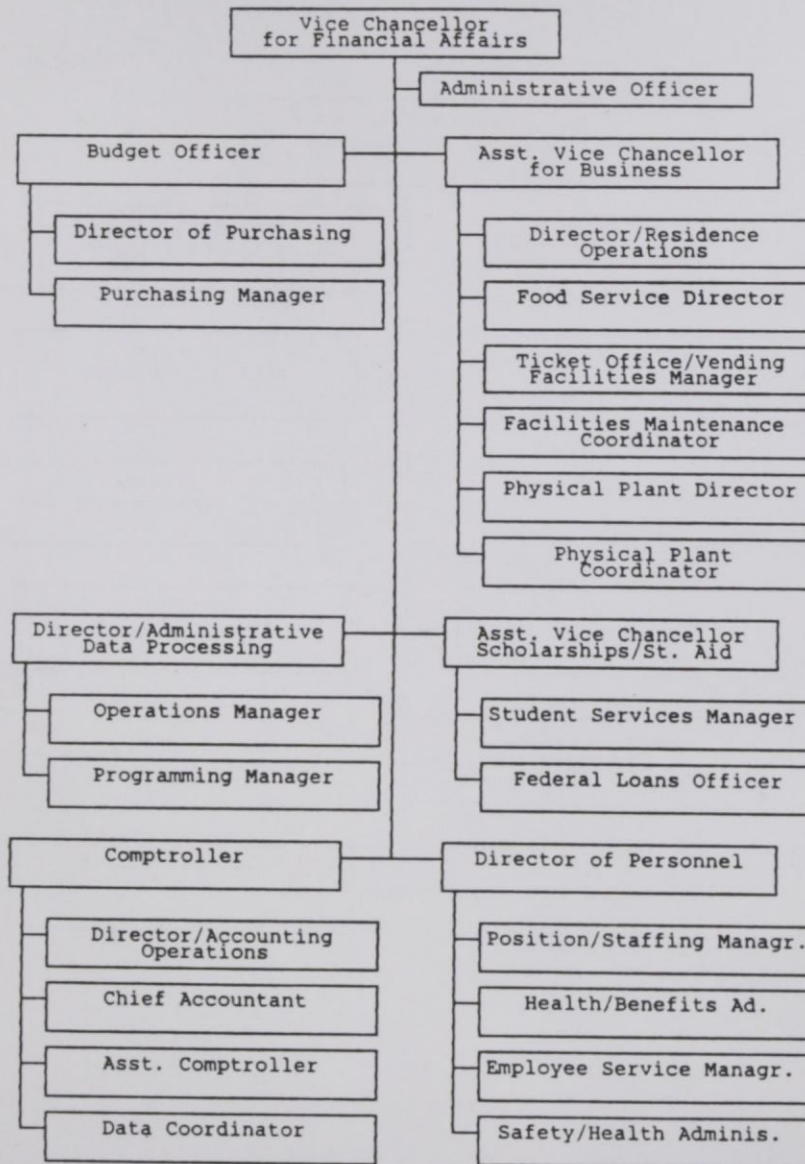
Vice Chancellor for Financial Affairs

Administrative Officer

Budget Officer

Asst. Vice Chancellor for Business

Director of Purchasing

Purchasing Manager

Director/Residence Operations

Food Service Director

Ticket Office/Vending Facilities Manager

Facilities Maintenance Coordinator

Physical Plant Director

Physical Plant Coordinator

Director/Administrative Data Processing

Asst. Vice Chancellor Scholarships/St. Aid

Operations Manager

Programming Manager

Student Services Manager

Federal Loans Officer

Comptroller

Director of Personnel

Director/Accounting Operations

Chief Accountant

Asst. Comptroller

Data Coordinator

Position/Staffing Managr.

Health/Benefits Ad.

Employee Service Managr.

Safety/Health Adminis.